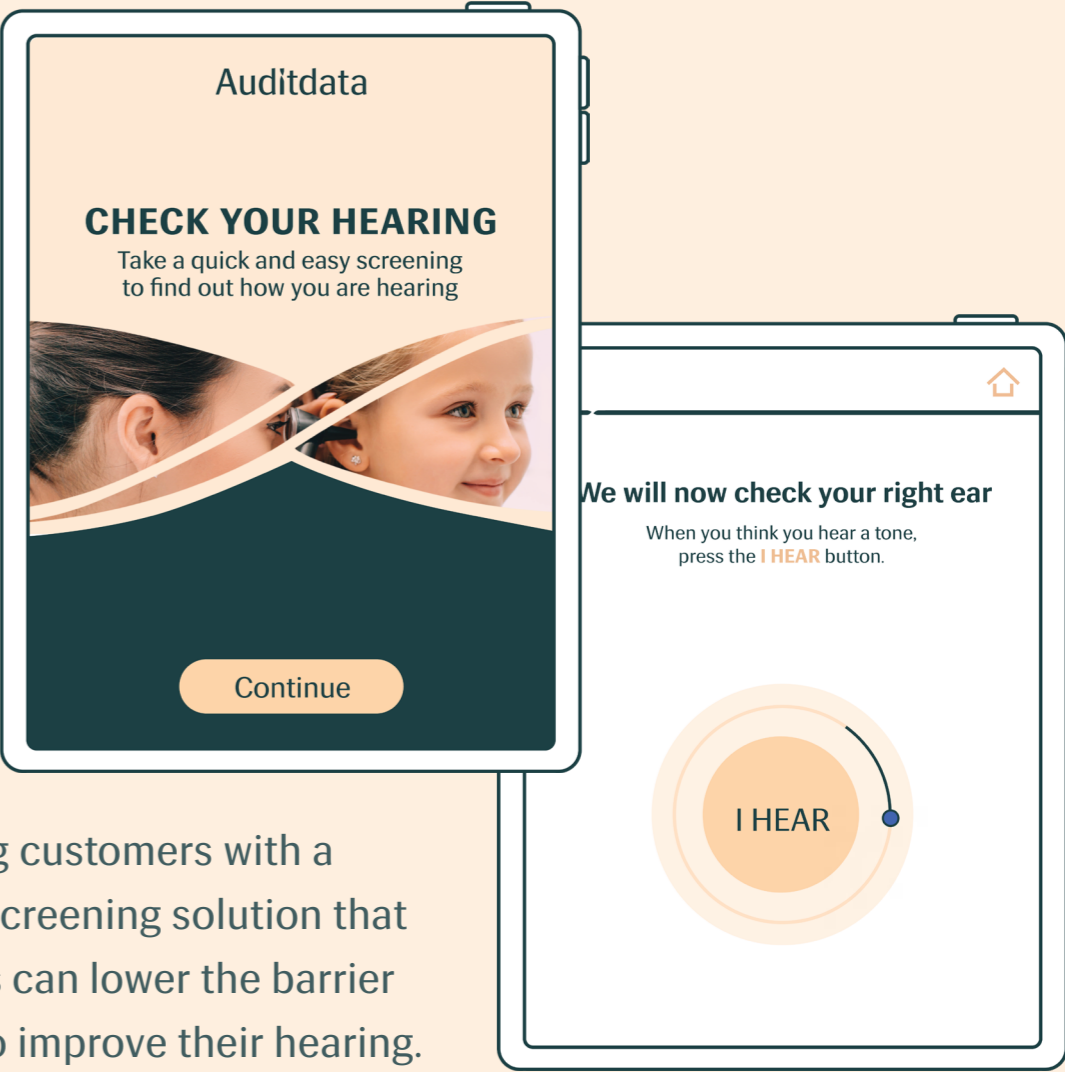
Auditdata

CHECK YOUR HEARING
Take a quick and easy screening to find out how you are hearing

Continue

We will now check your right ear
When you think you hear a tone, press the I HEAR button.

I HEAR

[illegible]g customers with a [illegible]creening solution that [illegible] can lower the barrier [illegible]o improve their hearing.